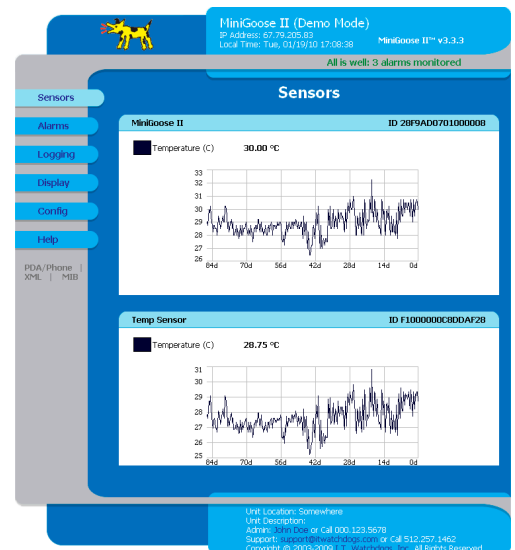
MiniGoose II (Demo Mode)
IP Address: 67.79.205.83
Local Time: Tue, 01/19/10 17:08:38

MiniGoose II™ v3.3.3

All is well: 3 alarms monitored

Sensors

Sensors
Alarms
Logging
Display
Config
Help

PDA/Phone | XML | MIB

MiniGoose II

ID 28F9AD0701000008

Temperature (C) 30.00 °C

33
32
31
30
29
28
27
26
84d 70d 56d 42d 28d 14d 0d

Temp Sensor

ID F1000000C8DDAF28

Temperature (C) 28.75 °C

31
30
29
28
27
26
25
84d 70d 56d 42d 28d 14d 0d

Unit Location: Somewhere
Unit Description:
Admin: John Doe or Call 000.123.5678
Support: support@itwatchdogs.com or Call 512.257.1462
Copyright © 2003-2009 I.T. Watchdogs, Inc. All Rights Reserved